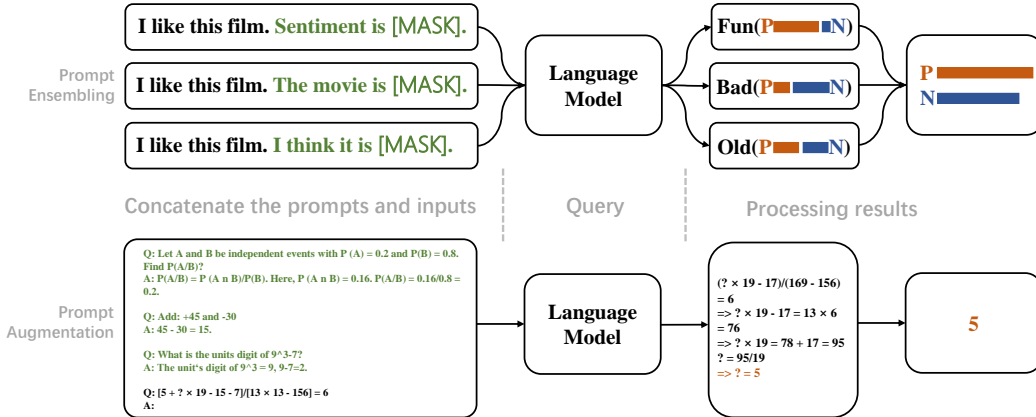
Prompt Ensembling

I like this film. Sentiment is [MASK].

I like this film. The movie is [MASK].

I like this film. I think it is [MASK].

Language Model

Fun(P N)

Bad(P N)

Old(P N)

P

N

Concatenate the prompts and inputs

Query

Processing results

Prompt Augmentation

Q: Let A and B be independent events with P (A) = 0.2 and P(B) = 0.8. Find P(A/B)?
A: P(A/B) = P (A n B)/P(B). Here, P (A n B) = 0.16. P(A/B) = 0.16/0.8 = 0.2.

Q: Add: +45 and -30
A: 45 - 30 = 15.

Q: What is the units digit of 9^3-7?
A: The unit's digit of 9^3 = 9, 9-7=2.

Q: [5 + ? × 19 - 15 - 7]/[13 × 13 - 156] = 6
A:

Language Model

(? × 19 - 17)/(169 - 156) = 6
=> ? × 19 - 17 = 13 × 6 = 76
=> ? × 19 = 78 + 17 = 95
? = 95/19
=> ? = 5

5